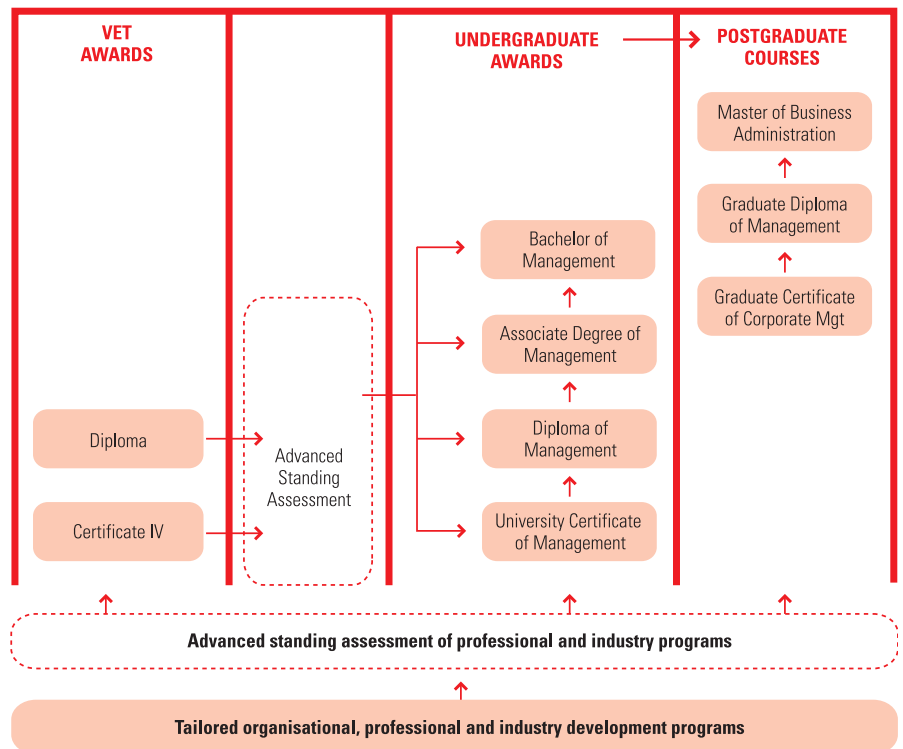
VET AWARDS

UNDERGRADUATE AWARDS

POSTGRADUATE COURSES

Master of Business Administration

Graduate Diploma of Management

Graduate Certificate of Corporate Mgt

Bachelor of Management

Associate Degree of Management

Diploma of Management

University Certificate of Management

Diploma

Certificate IV

Advanced Standing Assessment

Advanced standing assessment of professional and industry programs

Tailored organisational, professional and industry development programs